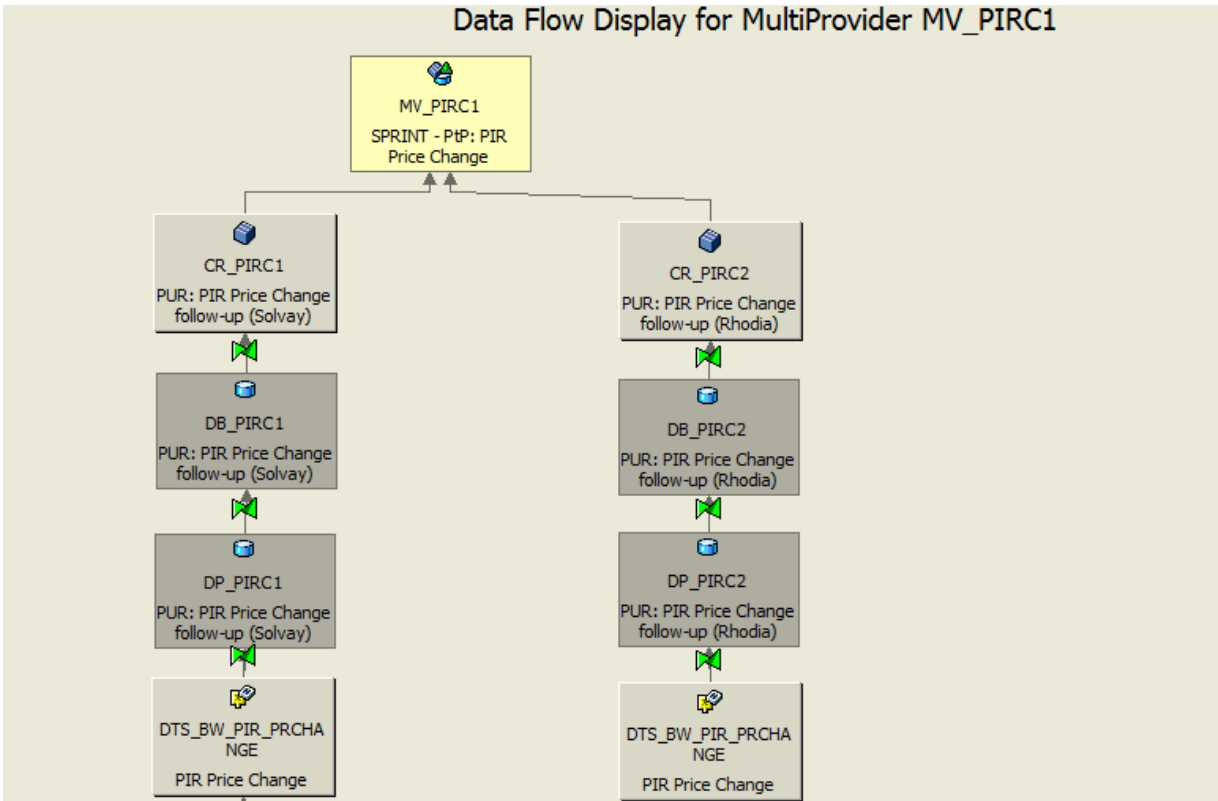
Data Flow Display for MultiProvider MV_PIRC1

MV_PIRC1
SPRINT - PtP: PIR Price Change

CR_PIRC1
PUR: PIR Price Change follow-up (Solvay)

DB_PIRC1
PUR: PIR Price Change follow-up (Solvay)

DP_PIRC1
PUR: PIR Price Change follow-up (Solvay)

DTS_BW_PIR_PRCHANGE
PIR Price Change

CR_PIRC2
PUR: PIR Price Change follow-up (Rhodia)

DB_PIRC2
PUR: PIR Price Change follow-up (Rhodia)

DP_PIRC2
PUR: PIR Price Change follow-up (Rhodia)

DTS_BW_PIR_PRCHANGE
PIR Price Change